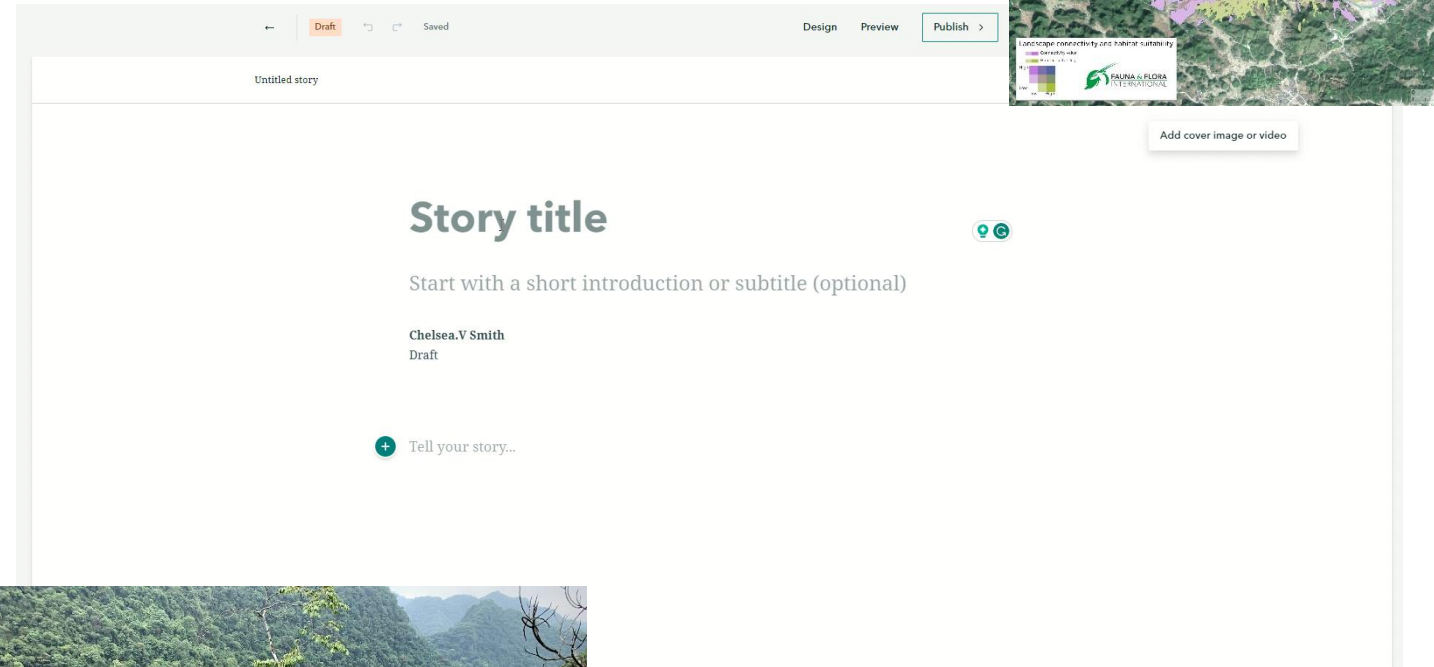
← Draft Saved Design Preview Publish ›

Landscape connectivity and habitat suitability
Connectivity value
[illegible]
High
Low
FAUNA & FLORA INTERNATIONAL

Untitled story

Add cover image or video

Story title

Start with a short introduction or subtitle (optional)

Chelsea.V Smith
Draft

Tell your story...